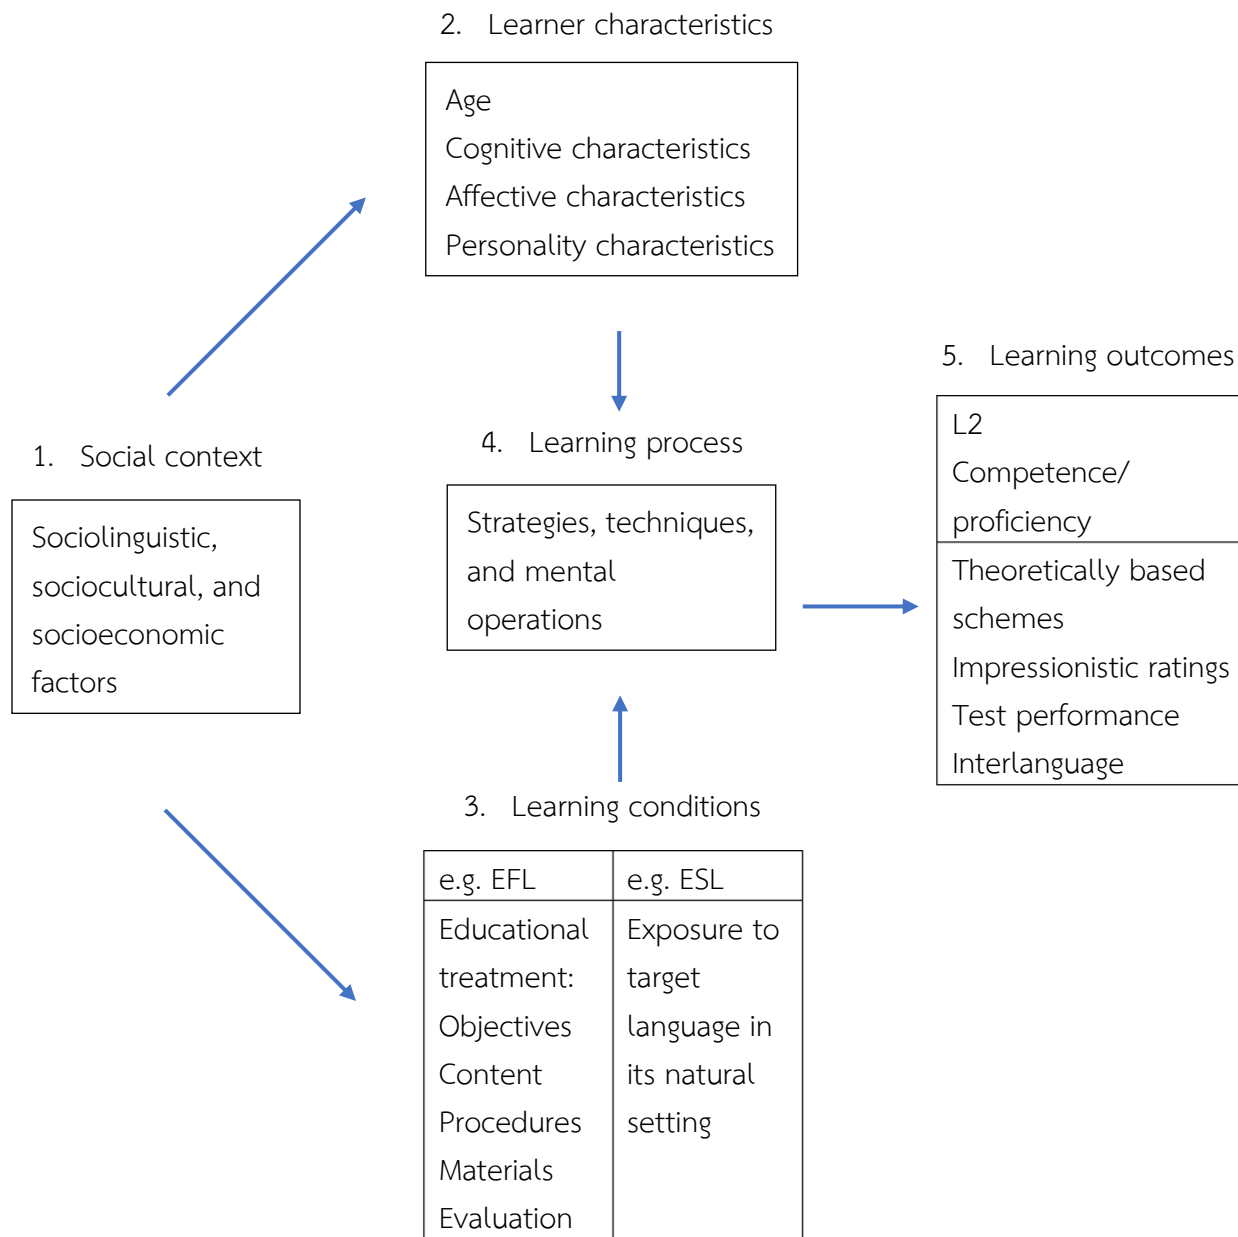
2. Learner characteristics

Age
Cognitive characteristics
Affective characteristics
Personality characteristics

1. Social context

Sociolinguistic, sociocultural, and socioeconomic factors

4. Learning process

Strategies, techniques, and mental operations

5. Learning outcomes

L2
Competence/ proficiency

Theoretically based schemes
Impressionistic ratings
Test performance
Interlanguage

3. Learning conditions

| e.g. EFL | e.g. ESL |
|---|---|
| Educational treatment: Objectives Content Procedures Materials Evaluation | Exposure to target language in its natural setting |